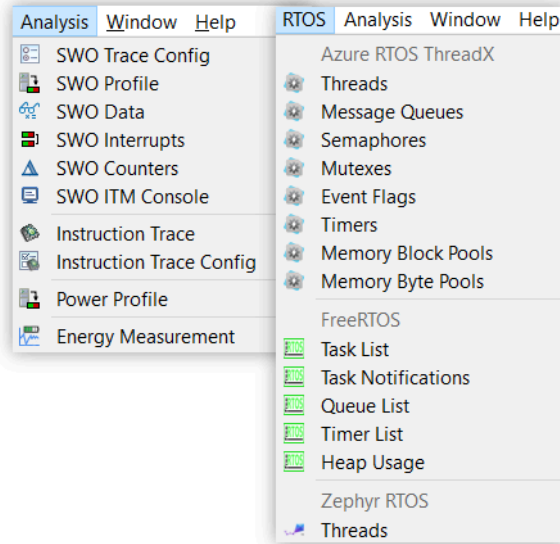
Analysis Window Help

SWO Trace Config
SWO Profile
SWO Data
SWO Interrupts
SWO Counters
SWO ITM Console
Instruction Trace
Instruction Trace Config
Power Profile
Energy Measurement

RTOS Analysis Window Help

Azure RTOS ThreadX
Threads
Message Queues
Semaphores
Mutexes
Event Flags
Timers
Memory Block Pools
Memory Byte Pools
FreeRTOS
Task List
Task Notifications
Queue List
Timer List
Heap Usage
Zephyr RTOS
Threads